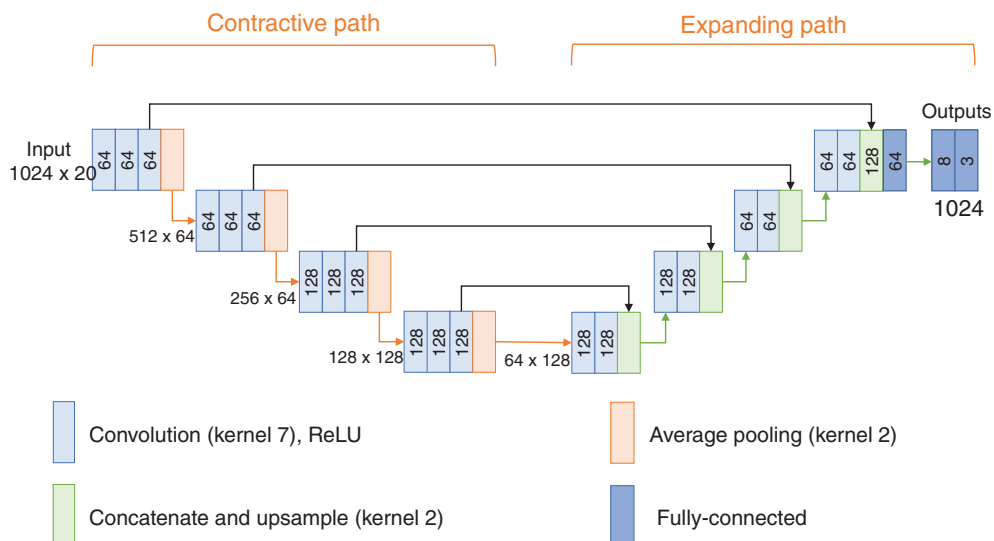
Contractive path

Expanding path

Input
1024 x 20

64 64 64

512 x 64

64 64 64

256 x 64

128 128 128

128 x 128

128 128 128

64 x 128

128 128

128 128

64 64

64 64 128 64

Outputs

8 3

1024

Convolution (kernel 7), ReLU

Average pooling (kernel 2)

Concatenate and upsample (kernel 2)

Fully-connected